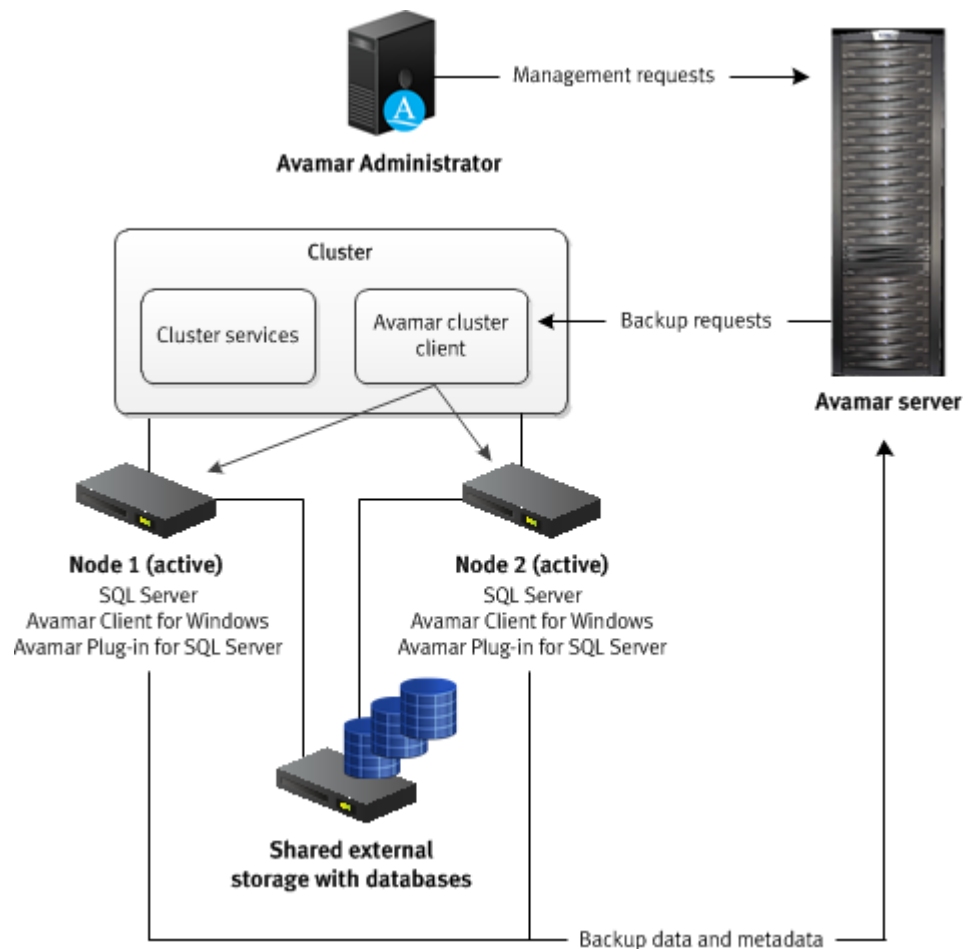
Management requests

Avamar Administrator

Cluster

Cluster services

Avamar cluster client

Backup requests

Avamar server

Node 1 (active)
SQL Server
Avamar Client for Windows
Avamar Plug-in for SQL Server

Node 2 (active)
SQL Server
Avamar Client for Windows
Avamar Plug-in for SQL Server

Shared external storage with databases

Backup data and metadata